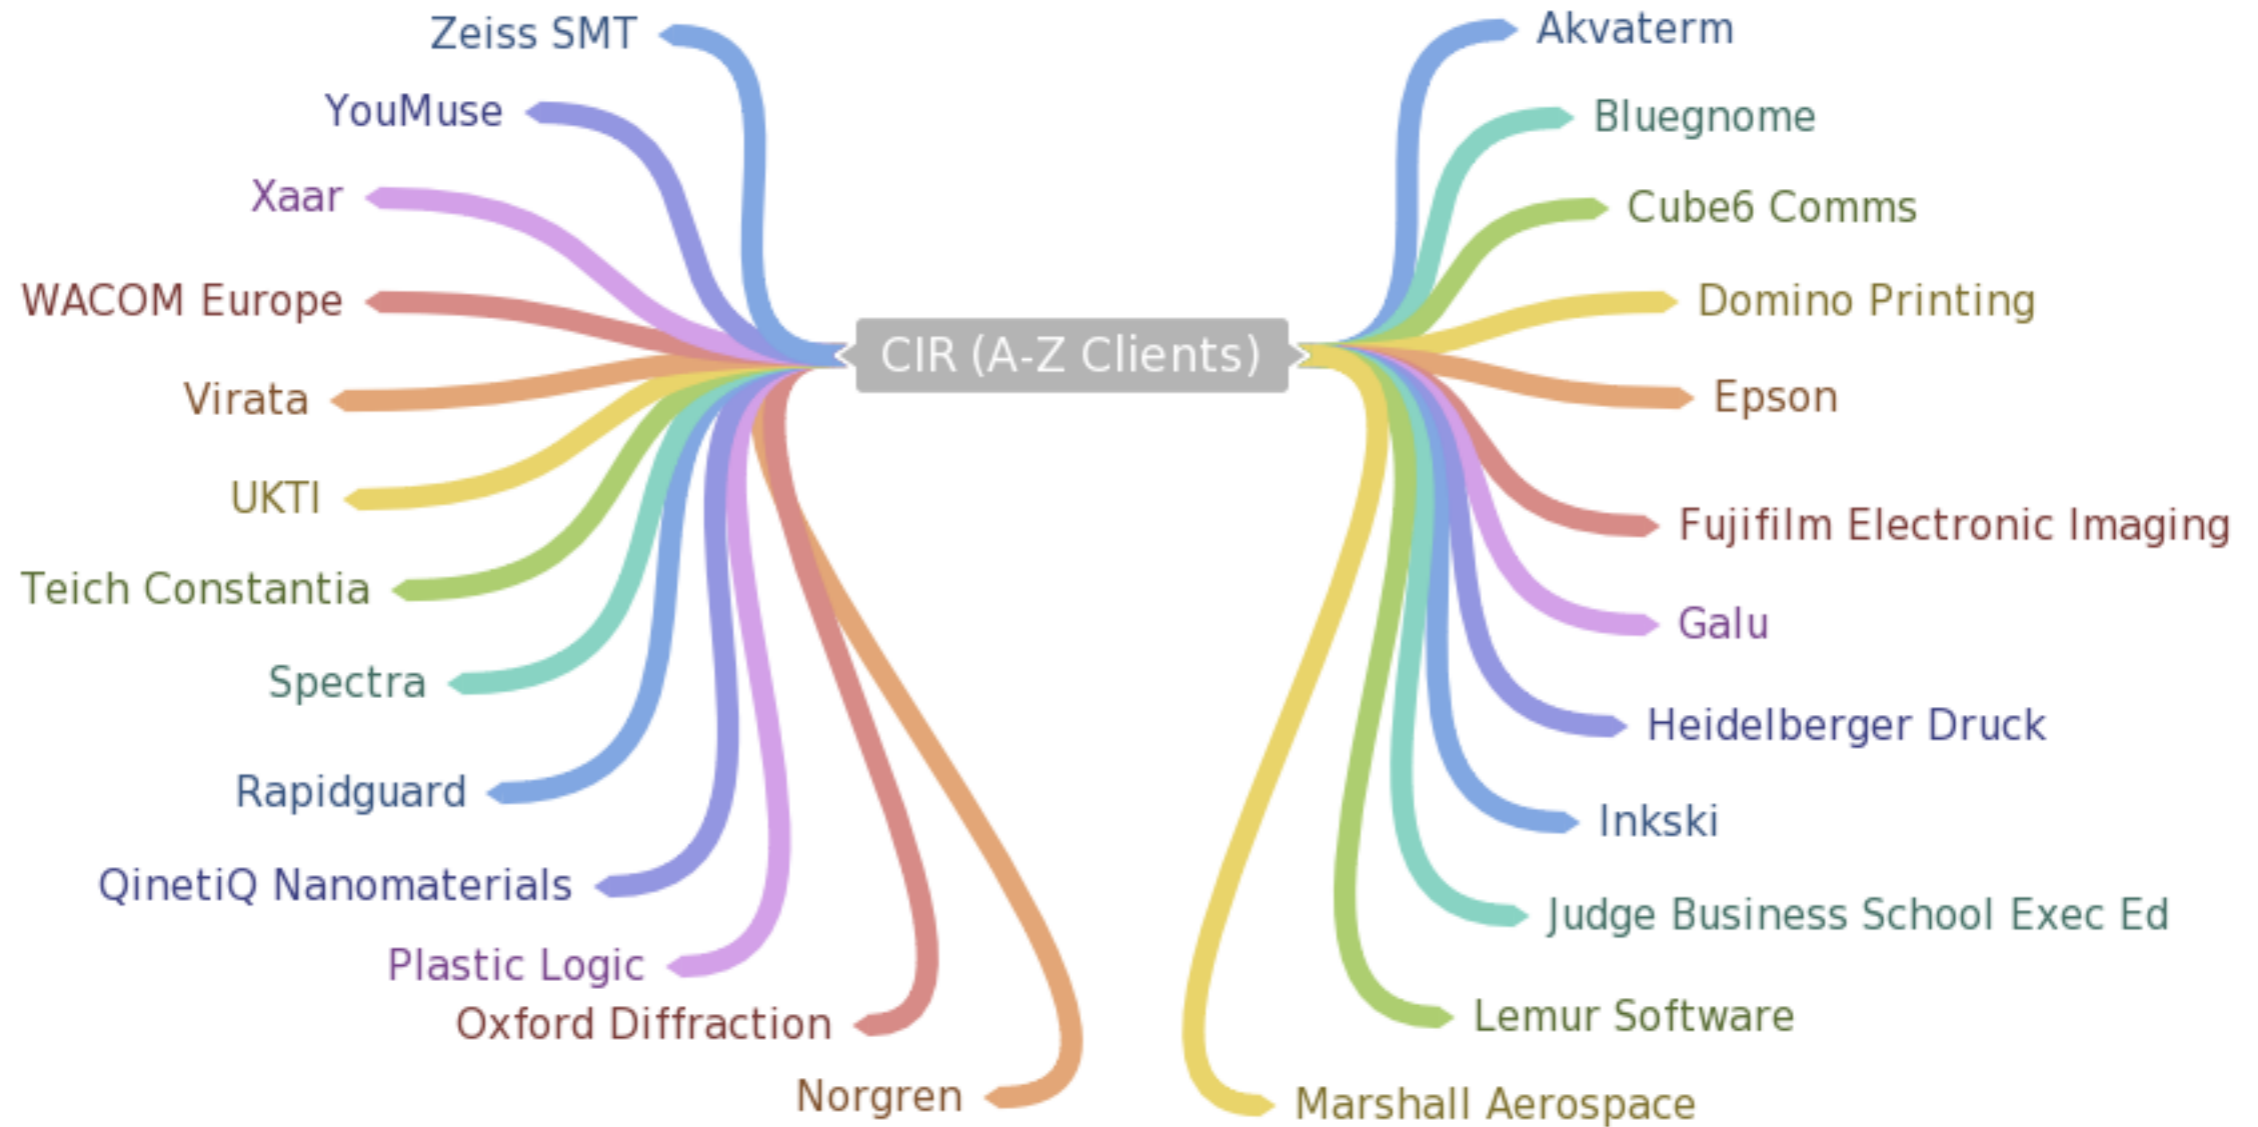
CIR (A-Z Clients)

Akvaterm
Bluegnome
Cube6 Comms
Domino Printing
Epson
Fujifilm Electronic Imaging
Galu
Heidelberger Druck
Inkski
Judge Business School Exec Ed
Lemur Software
Marshall Aerospace
Norgren
Oxford Diffraction
Plastic Logic
QinetiQ Nanomaterials
Rapidguard
Spectra
Teich Constantia
UKTI
Virata
WACOM Europe
Xaar
YouMuse
Zeiss SMT